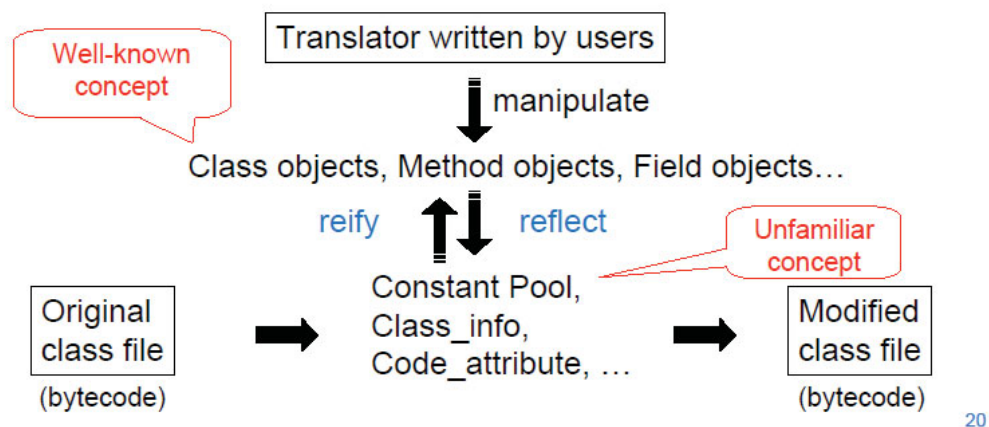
Well-known concept

Translator written by users

manipulate

Class objects, Method objects, Field objects…

reify

reflect

Unfamiliar concept

Original class file

(bytecode)

Constant Pool,
Class_info,
Code_attribute, …

Modified class file

(bytecode)

20